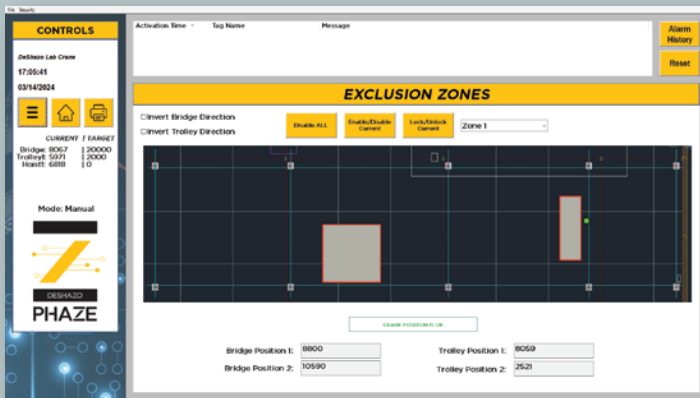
File Security

CONTROLS

DeShazo Lab Crane

17:05:41

03/14/2024

CURRENT | TARGET

Bridge: 8067 | 20000
Trolley1: 5971 | 2000
Hoist: 6818 | 0

Mode: Manual

DESHAZO

PHAZE

Activation Time | Tag Name | Message

Alarm History

Reset

EXCLUSION ZONES

Invert Bridge Direction

Invert Trolley Direction

Disable ALL

Enable/Disable Current

Lock/Unlock Current

Zone 1

CRANE POSITION IS OK

Bridge Position 1: 8800

Bridge Position 2: 10590

Trolley Position 1: 8059

Trolley Position 2: 2521